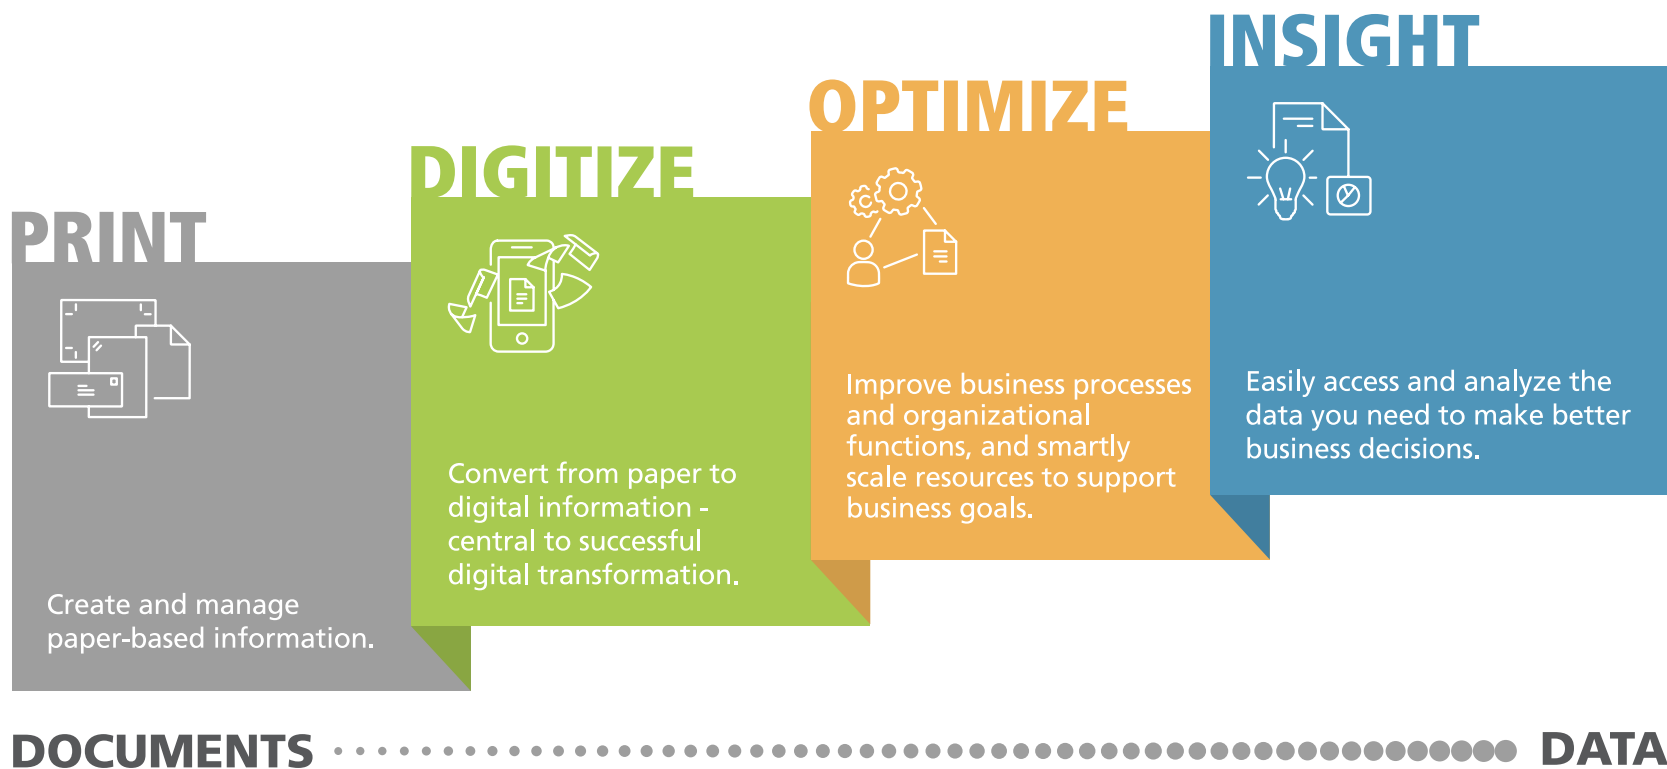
PRINT

Create and manage paper-based information.

DIGITIZE

Convert from paper to digital information - central to successful digital transformation.

OPTIMIZE

Improve business processes and organizational functions, and smartly scale resources to support business goals.

INSIGHT

Easily access and analyze the data you need to make better business decisions.

DOCUMENTS

DATA